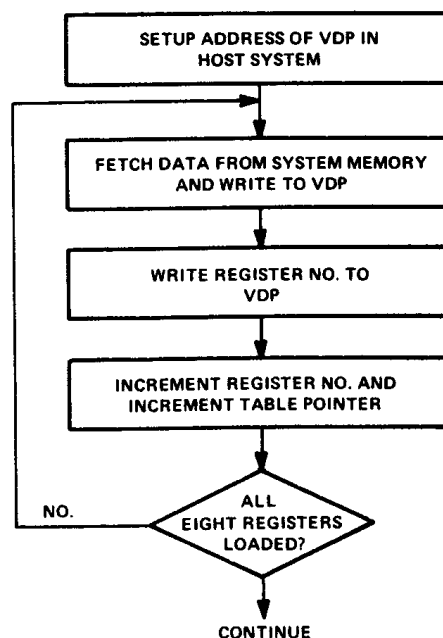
SETUP ADDRESS OF VDP IN HOST SYSTEM

FETCH DATA FROM SYSTEM MEMORY AND WRITE TO VDP

WRITE REGISTER NO. TO VDP

INCREMENT REGISTER NO. AND INCREMENT TABLE POINTER

NO.

ALL EIGHT REGISTERS LOADED?

CONTINUE